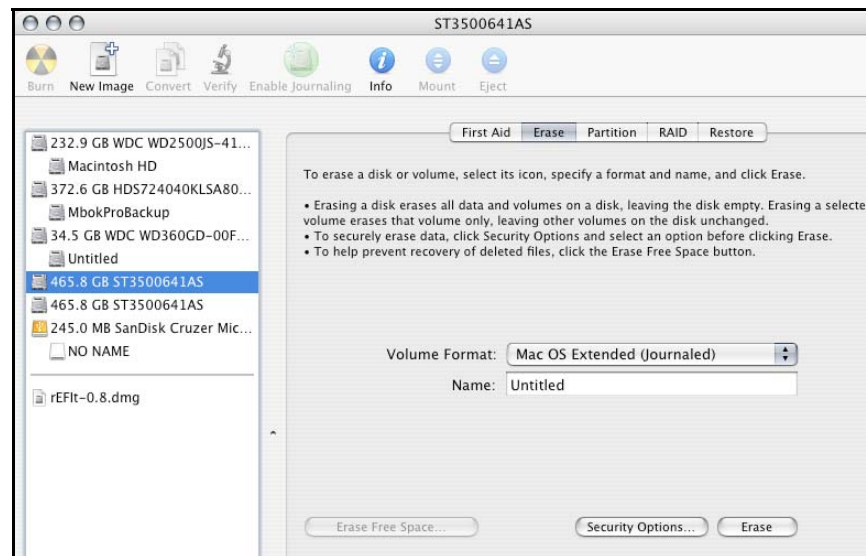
ST3500641AS

Burn New Image Convert Verify Enable Journaling Info Mount Eject

232.9 GB WDC WD2500JS-41...
Macintosh HD
372.6 GB HDS724040KLSA80...
MbokProBackup
34.5 GB WDC WD360GD-00F...
Untitled
465.8 GB ST3500641AS
465.8 GB ST3500641AS
245.0 MB SanDisk Cruzer Mic...
NO NAME

rEFIt-0.8.dmg

First Aid Erase Partition RAID Restore

To erase a disk or volume, select its icon, specify a format and name, and click Erase.

• Erasing a disk erases all data and volumes on a disk, leaving the disk empty. Erasing a selecte volume erases that volume only, leaving other volumes on the disk unchanged.
• To securely erase data, click Security Options and select an option before clicking Erase.
• To help prevent recovery of deleted files, click the Erase Free Space button.

Volume Format: Mac OS Extended (Journaled)
Name: Untitled

Erase Free Space... Security Options... Erase